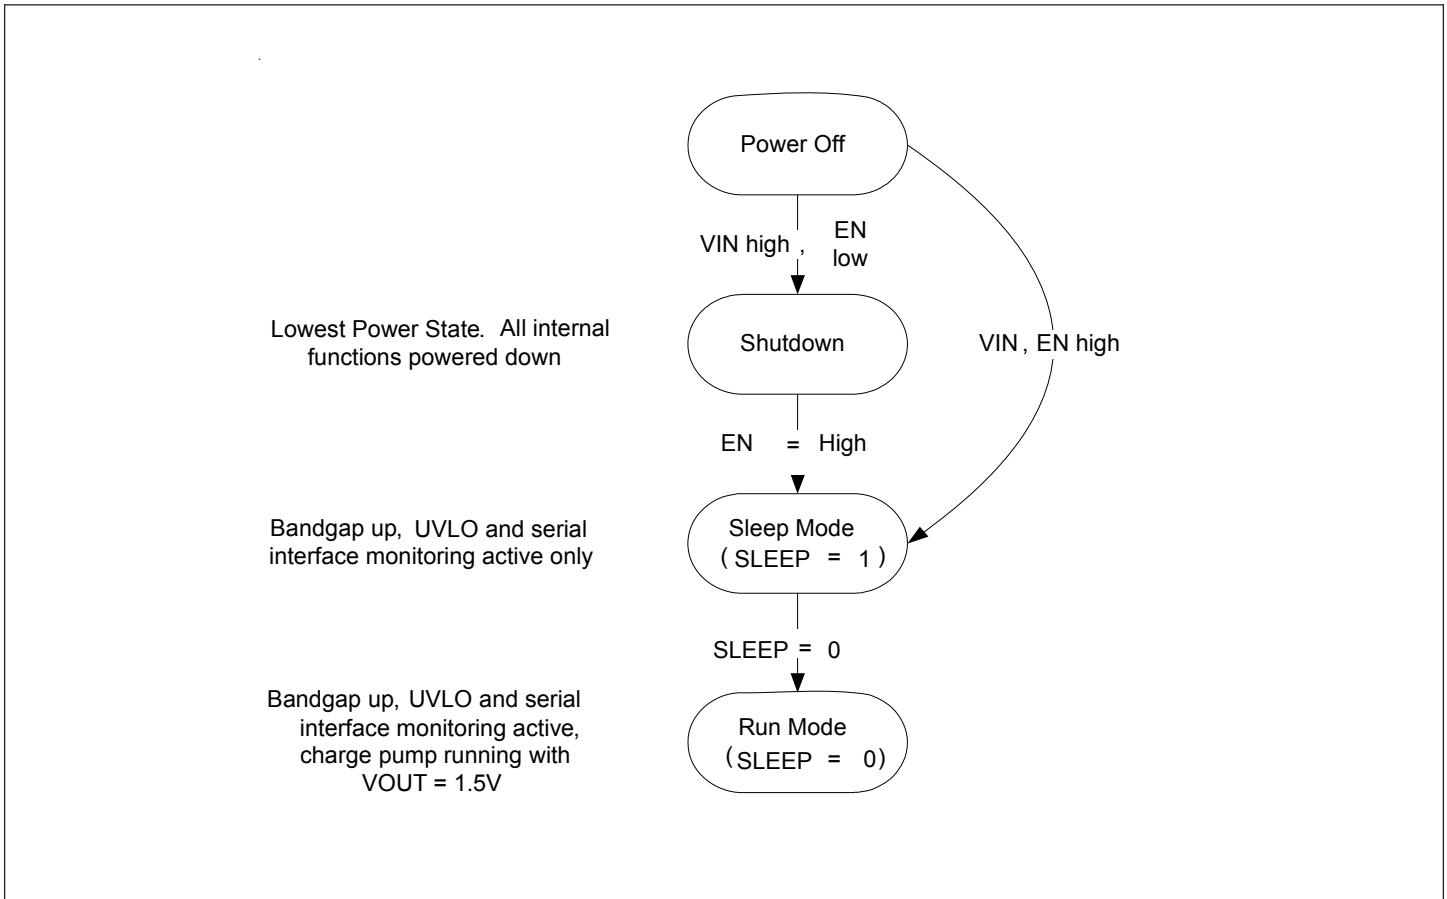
Power Off

VIN high , EN low

Lowest Power State. All internal functions powered down

Shutdown

VIN , EN high

EN = High

Bandgap up, UVLO and serial interface monitoring active only

Sleep Mode (SLEEP = 1)

SLEEP = 0

Bandgap up, UVLO and serial interface monitoring active, charge pump running with VOUT = 1.5V

Run Mode (SLEEP = 0)